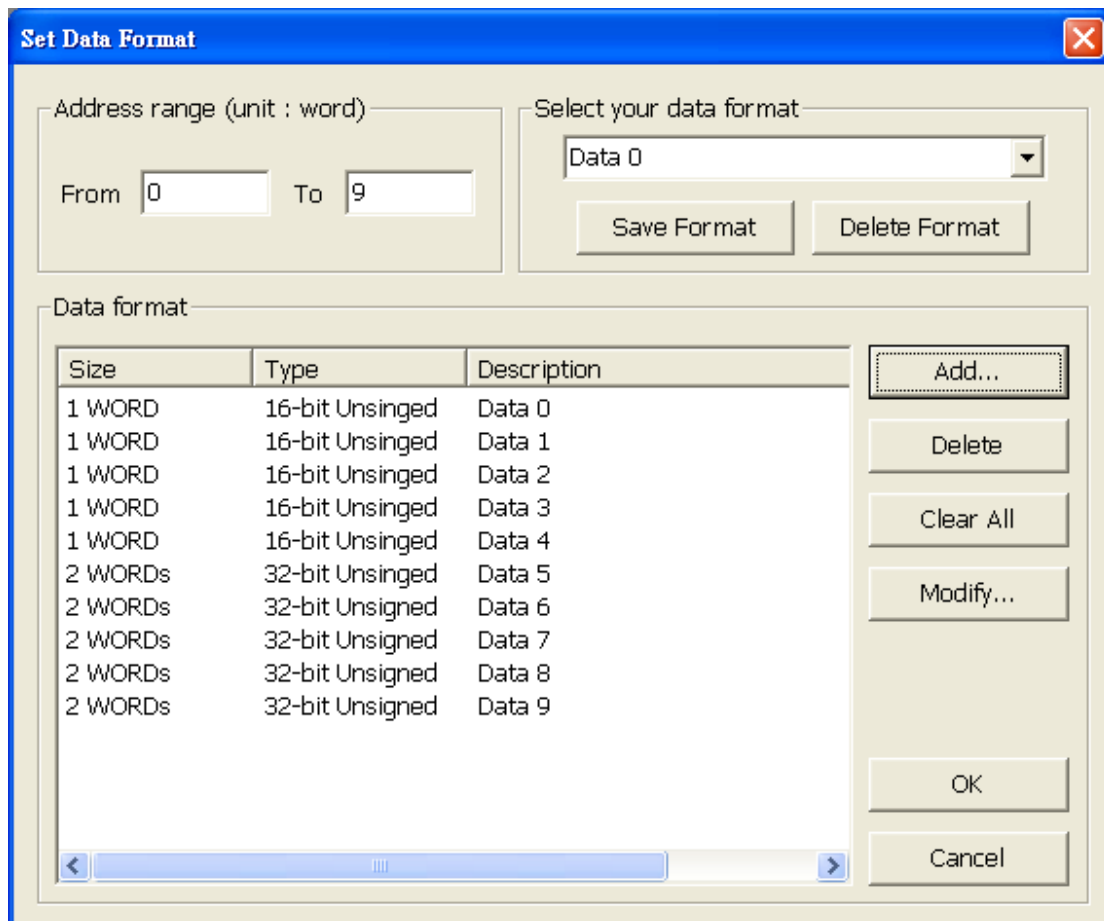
Set Data Format

Address range (unit : word)

From 0 To 9

Select your data format

Data 0

Save Format

Delete Format

Data format

| Size | Type | Description |
|---|---|---|
| 1 WORD | 16-bit Unsinged | Data 0 |
| 1 WORD | 16-bit Unsinged | Data 1 |
| 1 WORD | 16-bit Unsinged | Data 2 |
| 1 WORD | 16-bit Unsinged | Data 3 |
| 1 WORD | 16-bit Unsinged | Data 4 |
| 2 WORDs | 32-bit Unsinged | Data 5 |
| 2 WORDs | 32-bit Unsigned | Data 6 |
| 2 WORDs | 32-bit Unsigned | Data 7 |
| 2 WORDs | 32-bit Unsigned | Data 8 |
| 2 WORDs | 32-bit Unsigned | Data 9 |

Add...

Delete

Clear All

Modify...

OK

Cancel